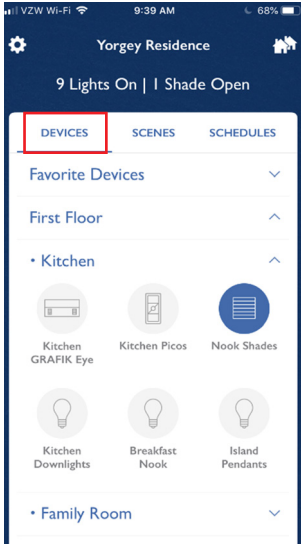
VZW Wi-Fi 9:39 AM 68%

Yorgey Residence

9 Lights On | 1 Shade Open

DEVICES SCENES SCHEDULES

Favorite Devices

First Floor

• Kitchen

Kitchen GRAFIK Eye

Kitchen Picos

Nook Shades

Kitchen Downlights

Breakfast Nook

Island Pendants

• Family Room